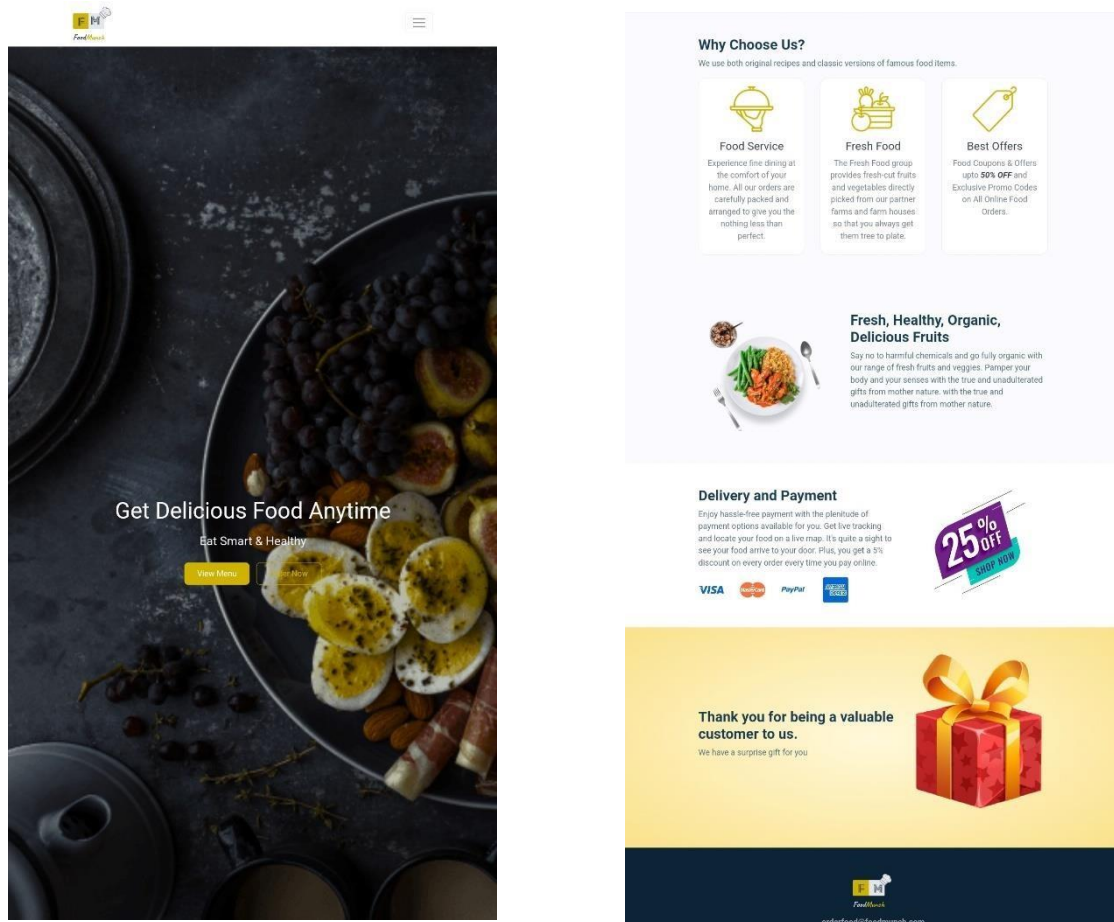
F M
FoodMunch

Get Delicious Food Anytime

Eat Smart & Healthy

View Menu

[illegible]

Why Choose Us?

We use both original recipes and classic versions of famous food items.

Food Service

Experience fine dining at the comfort of your home. All our orders are carefully packed and arranged to give you the nothing less than perfect.

Fresh Food

The Fresh Food group provides fresh-cut fruits and vegetables directly picked from our partner farms and farm houses so that you always get them tree to plate.

Best Offers

Food Coupons & Offers upto **50% OFF** and Exclusive Promo Codes on All Online Food Orders.

Fresh, Healthy, Organic, Delicious Fruits

Say no to harmful chemicals and go fully organic with our range of fresh fruits and veggies. Pamper your body and your senses with the true and unadulterated gifts from mother nature. with the true and unadulterated gifts from mother nature.

Delivery and Payment

Enjoy hassle-free payment with the plenitude of payment options available for you. Get live tracking and locate your food on a live map. It's quite a sight to see your food arrive to your door. Plus, you get a 5% discount on every order every time you pay online.

VISA MasterCard PayPal AMERICAN EXPRESS

25% OFF SHOP NOW

Thank you for being a valuable customer to us.

We have a surprise gift for you

F M
FoodMunch

orderfood@foodmunch.com